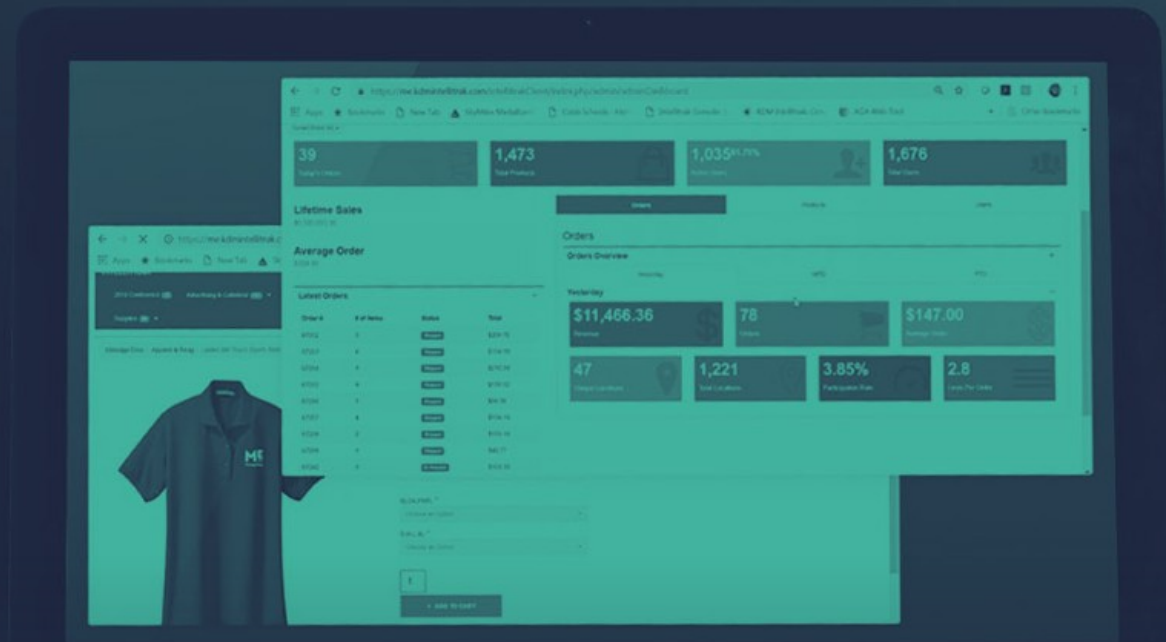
39

1,473
Total Products

1,035

1,676
Total Users

Lifetime Sales

Average Order

Orders

Orders

Orders Overview

Yesterday

$11,466.36
Revenue

78
Orders

$147.00
Average Order

47

1,221
Total Locations

3.85%
Participation Rate

2.8

Latest Orders

| Order # | # of Items | Status | Total |
|---|---|---|---|
| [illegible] | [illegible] | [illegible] | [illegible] |

Apps  Bookmarks  New Tab

+ ADD TO CART